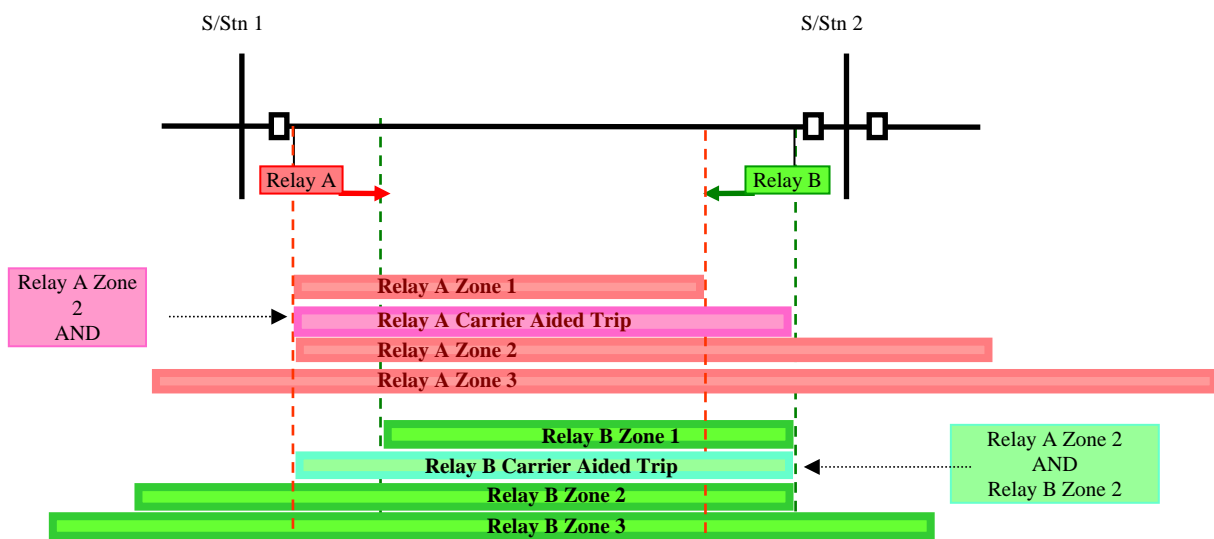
S/Stn 1

S/Stn 2

Relay A

Relay B

Relay A Zone 2 AND

Relay A Zone 1

Relay A Carrier Aided Trip

Relay A Zone 2

Relay A Zone 3

Relay B Zone 1

Relay A Zone 2 AND Relay B Zone 2

Relay B Carrier Aided Trip

Relay B Zone 2

Relay B Zone 3